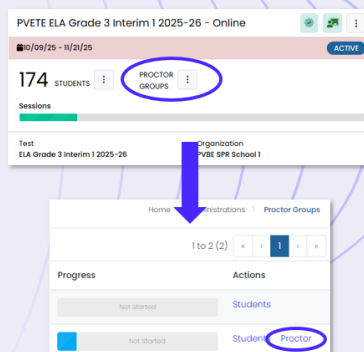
PVETE ELA Grade 3 Interim 1 2025-26 - Online

10/09/25 - 11/21/25

ACTIVE

174 STUDENTS

PROCTOR GROUPS

Sessions

Test
ELA Grade 3 Interim 1 2025-26

Organization
PVBE SPR School 1

Home > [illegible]inistrations > Proctor Groups

1 to 2 (2)

« ‹ 1 › »

Progress

Actions

Not Started

Students

Not Started

Student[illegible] Proctor